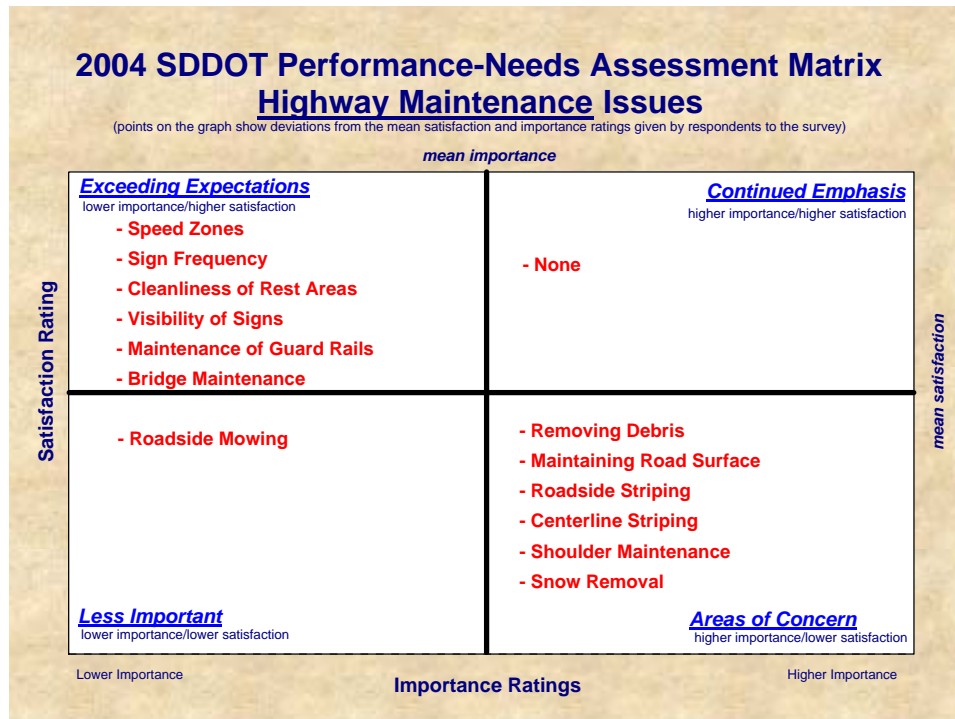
2004 SDDOT Performance-Needs Assessment Matrix
Highway Maintenance Issues
(points on the graph show deviations from the mean satisfaction and importance ratings given by respondents to the survey)

mean importance

Exceeding Expectations
lower importance/higher satisfaction
- Speed Zones
- Sign Frequency
- Cleanliness of Rest Areas
- Visibility of Signs
- Maintenance of Guard Rails
- Bridge Maintenance

Continued Emphasis
higher importance/higher satisfaction
- None

- Roadside Mowing

Less Important
lower importance/lower satisfaction

- Removing Debris
- Maintaining Road Surface
- Roadside Striping
- Centerline Striping
- Shoulder Maintenance
- Snow Removal

Areas of Concern
higher importance/lower satisfaction

Satisfaction Rating

mean satisfaction

Lower Importance
Importance Ratings
Higher Importance